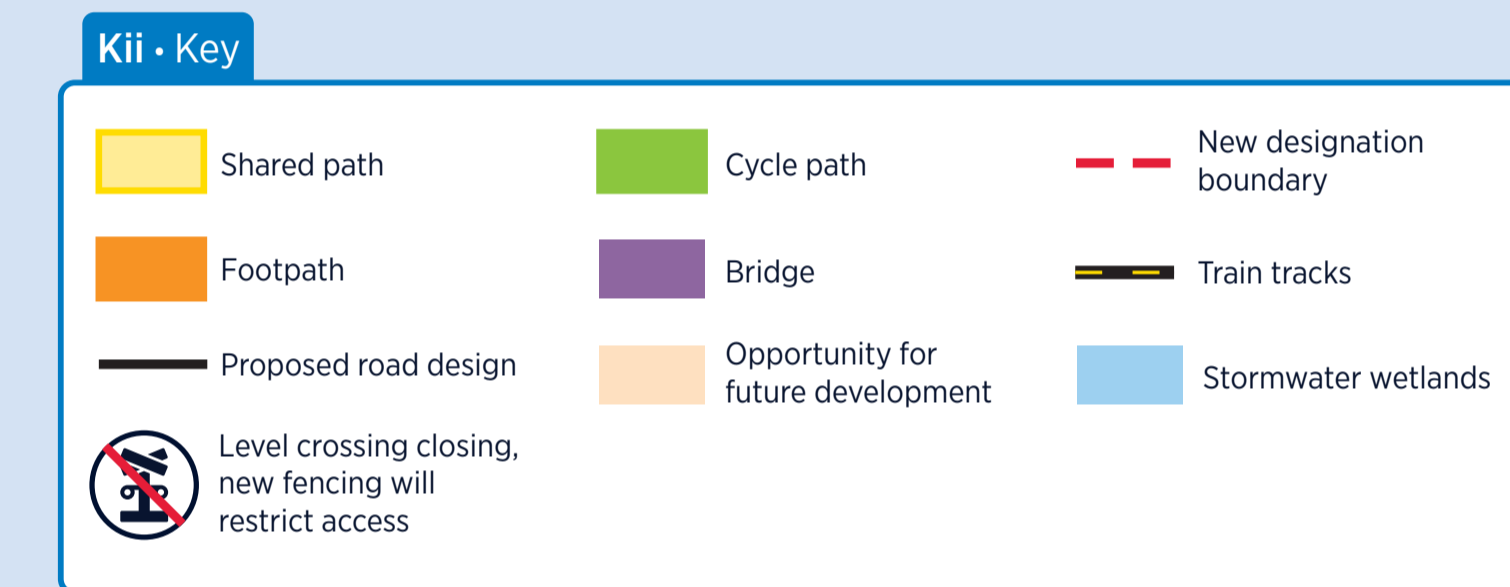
Kii • Key

Shared path

Footpath

Proposed road design

Level crossing closing, new fencing will restrict access

Cycle path

Bridge

Opportunity for future development

New designation boundary

Train tracks

Stormwater wetlands